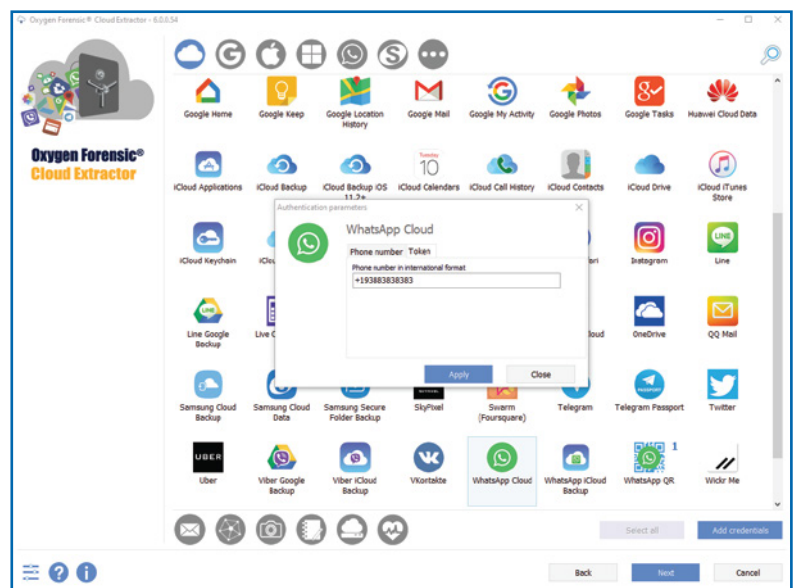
Oxygen Forensic® Cloud Extractor - 6.0.0.54

Oxygen Forensic® Cloud Extractor

Google Home
Google Keep
Google Location History
Google Mail
Google My Activity
Google Photos
Google Tasks
Huawei Cloud Data

iCloud Applications
iCloud Backup
iCloud Backup iOS 11.2+
Tuesday 10
iCloud Calendars
iCloud Call History
iCloud Contacts
iCloud Drive
iCloud iTunes Store

iCloud Keychain
iClo
ori
Instagram
Line

Line Google Backup
Live C
loud
OneDrive
QQ Mail

Samsung Cloud Backup
Samsung Cloud Data
Samsung Secure Folder Backup
SkyPixel
Swarm (Foursquare)
Telegram
Telegram Passport
Twitter

UBER
Uber
Viber Google Backup
Viber iCloud Backup
VKontakte
WhatsApp Cloud
WhatsApp iCloud Backup
1
WhatsApp QR
Wickr Me

Authentication parameters
WhatsApp Cloud
Phone number
Token
Phone number in international format
+193883838383
Apply
Close

Select all
Add credentials

Back
Next
Cancel